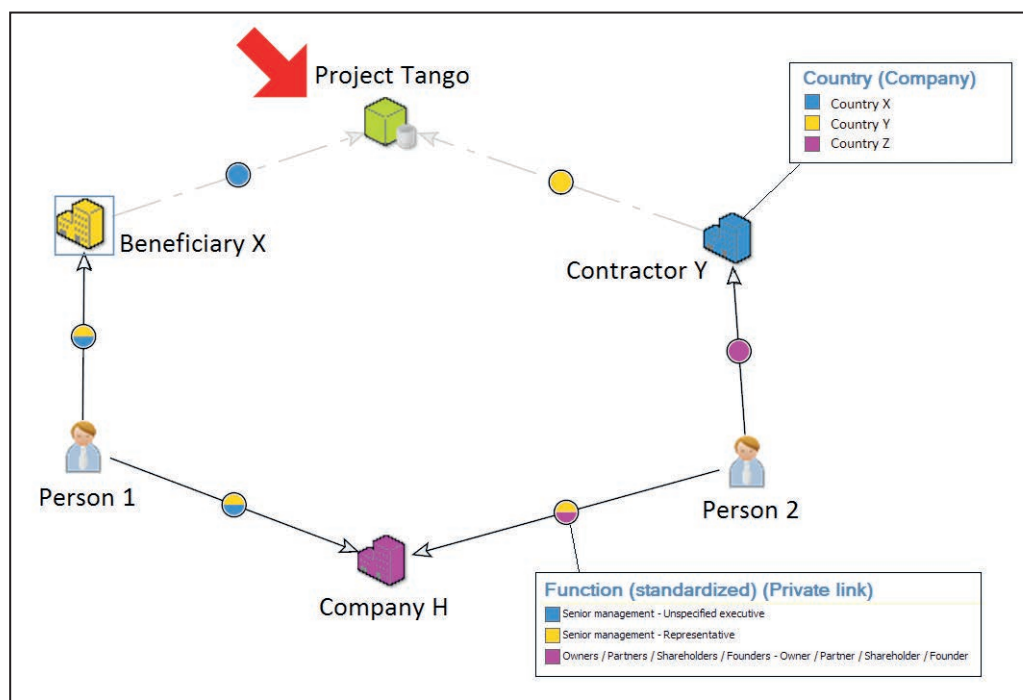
Project Tango

Country (Company)
Country X
Country Y
Country Z

Beneficiary X

Contractor Y

Person 1

Person 2

Company H

Function (standardized) (Private link)
Senior management - Unspecified executive
Senior management - Representative
Owners / Partners / Shareholders / Founders - Owner / Partner / Shareholder / Founder